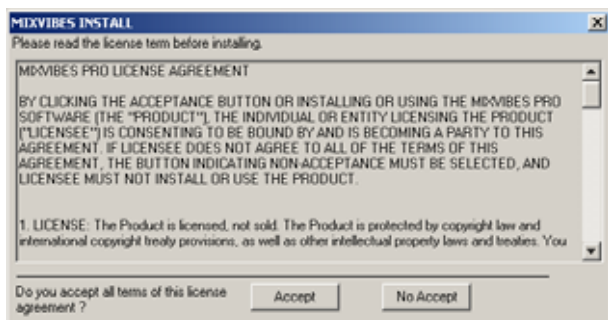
MIXVIBES INSTALL

Please read the license term before installing.

MIXVIBES PRO LICENSE AGREEMENT

BY CLICKING THE ACCEPTANCE BUTTON OR INSTALLING OR USING THE MIXVIBES PRO SOFTWARE (THE "PRODUCT"), THE INDIVIDUAL OR ENTITY LICENSING THE PRODUCT ("LICENSEE") IS CONSENTING TO BE BOUND BY AND IS BECOMING A PARTY TO THIS AGREEMENT. IF LICENSEE DOES NOT AGREE TO ALL OF THE TERMS OF THIS AGREEMENT, THE BUTTON INDICATING NON-ACCEPTANCE MUST BE SELECTED, AND LICENSEE MUST NOT INSTALL OR USE THE PRODUCT.

1. LICENSE: The Product is licensed, not sold. The Product is protected by copyright law and international copyright treaty provisions, as well as other intellectual property laws and treaties. You

Do you accept all terms of this license agreement ?

Accept

No Accept